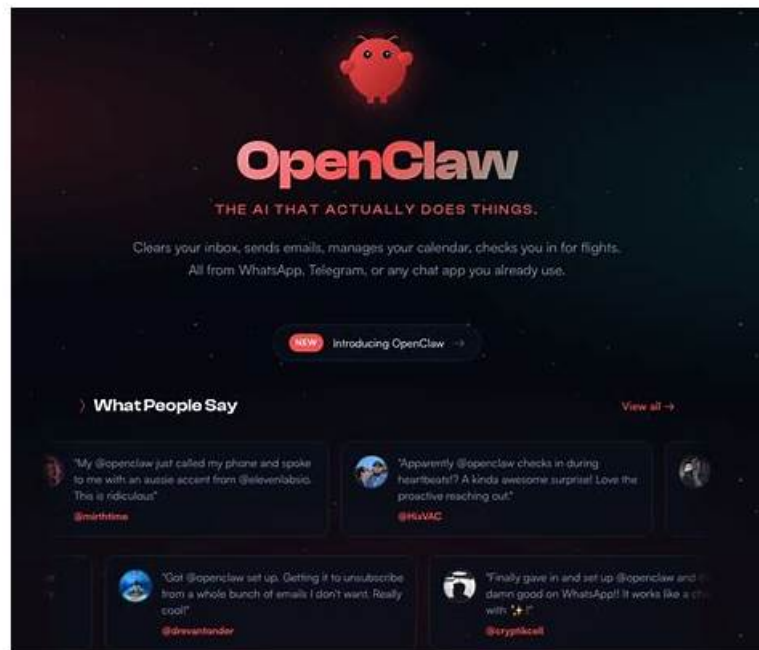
OpenClaw

THE AI THAT ACTUALLY DOES THINGS.

Clears your inbox, sends emails, manages your calendar, checks you in for flights. All from WhatsApp, Telegram, or any chat app you already use.

NEW Introducing OpenClaw →

What People Say

View all →

"My @openclaw just called my phone and spoke to me with an aussie accent from @elevenlabsio. This is ridiculous"
@mirthtime

"Apparently @openclaw checks in during heartbeats!? A kinda awesome surprise! Love the proactive reaching out."
@HixVAC

"Got @openclaw set up. Getting it to unsubscribe from a whole bunch of emails I don't want. Really cool!"
@dreyantonder

"Finally gave in and set up @openclaw and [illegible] damn good on WhatsApp!! It works like a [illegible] with: ✨ !"
@cryptikcell